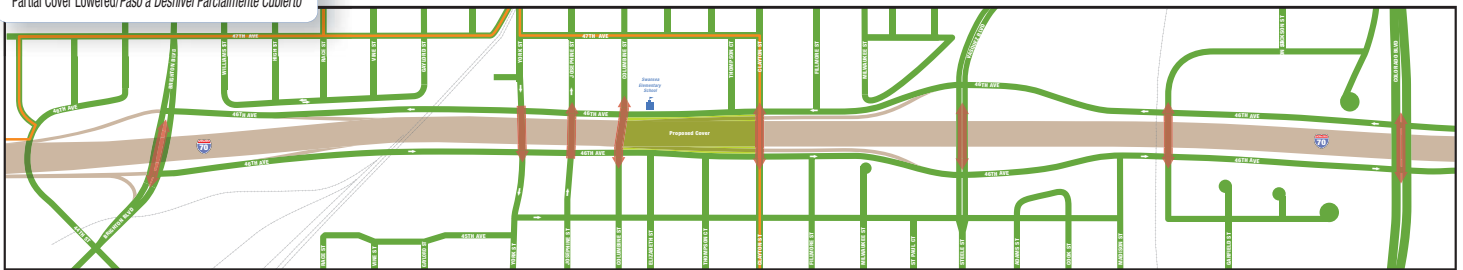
Partial Cover Lowered/Paso a Desnivel Parcialmente Cubierto

47TH AVE
47TH AVE
WILLIAMS ST
HIGH ST
RACE ST
VINE ST
GAYLORD ST
YORK ST
JOSEPHINE ST
COLUMBINE ST
Swansea Elementary School
THOMPSON CT
CLAYTON ST
FILLMORE ST
MILWAUKEE ST
VASQUEZ BLVD
46TH AVE
BRIGHTON BLVD
46TH AVE
46TH AVE
46TH AVE
46TH AVE
46TH AVE
46TH AVE
Proposed Cover
70
70
46TH AVE
46TH AVE
46TH AVE
46TH AVE
46TH AVE
JACKSON ST
COLORADO BLVD
BRIGHTON BLVD
44TH AVE
45TH AVE
RACE ST
VINE ST
GAYLORD ST
YORK ST
JOSEPHINE ST
COLUMBINE ST
ELIZABETH ST
THOMPSON CT
CLAYTON ST
FILLMORE ST
MILWAUKEE ST
ST PAUL ST
STEELE ST
COLUMBUS ST
COOK ST
MADISON ST
GARFIELD ST